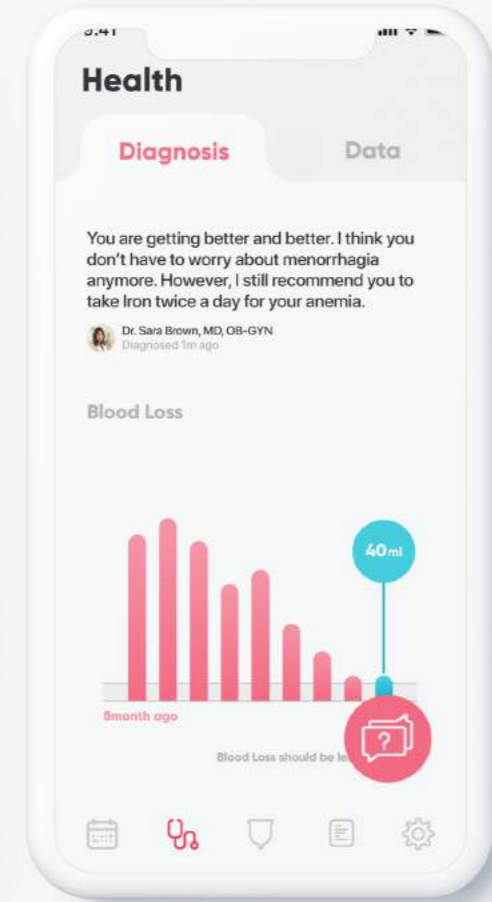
9:41

Health

Diagnosis

Data

You are getting better and better. I think you don't have to worry about menorrhagia anymore. However, I still recommend you to take Iron twice a day for your anemia.

Dr. Sara Brown, MD, OB-GYN
Diagnosed 1m ago

Blood Loss

40ml

8month ago

Blood Loss should be le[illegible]